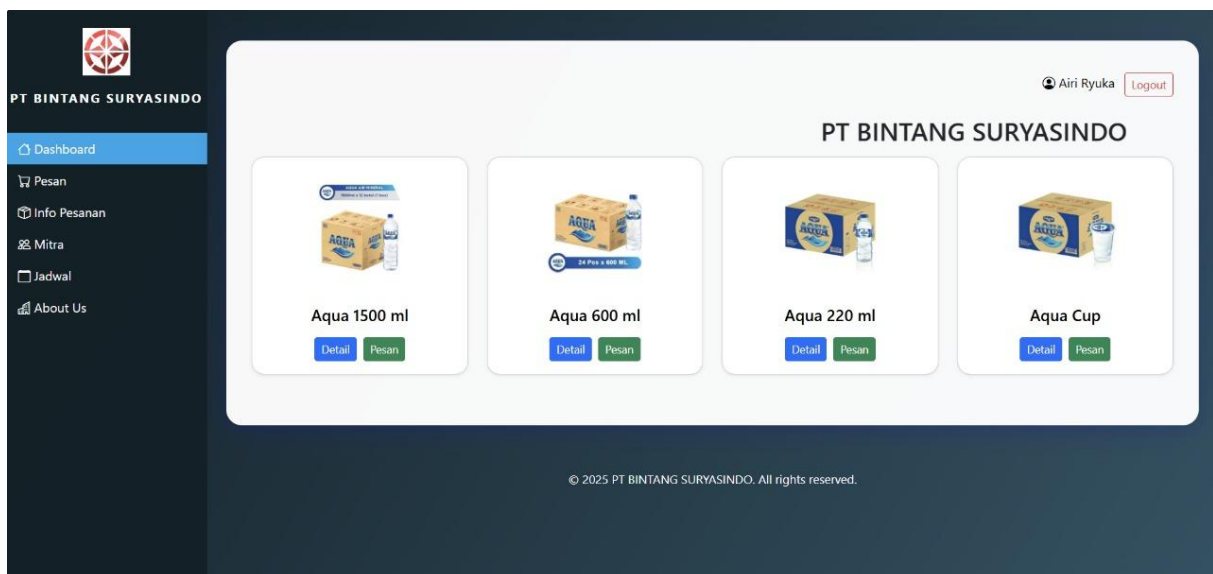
PT BINTANG SURYASINDO

Dashboard
Pesan
Info Pesanan
Mitra
Jadwal
About Us

Airi Ryuka Logout

PT BINTANG SURYASINDO

AQUA

Aqua 1500 ml
Detail Pesan

AQUA
24 Pcs x 600 ML

Aqua 600 ml
Detail Pesan

AQUA

Aqua 220 ml
Detail Pesan

AQUA

Aqua Cup
Detail Pesan

© 2025 PT BINTANG SURYASINDO. All rights reserved.